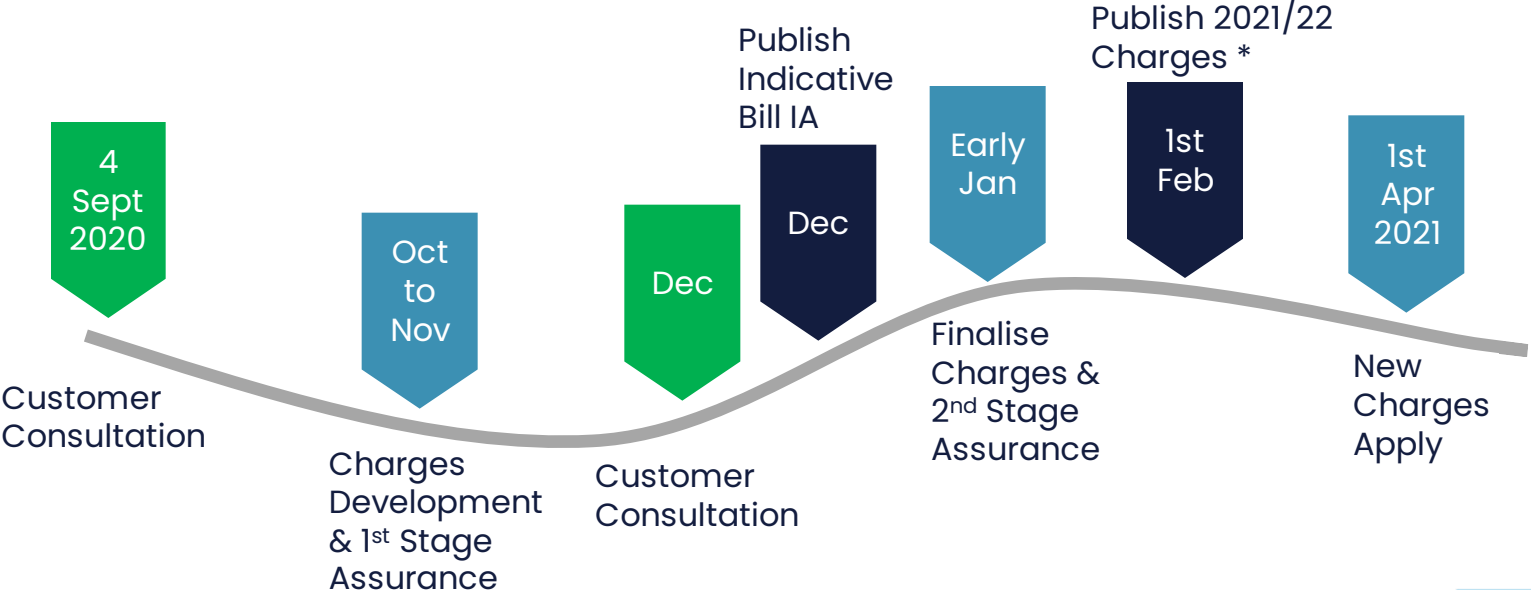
4 Sept 2020

Customer Consultation

Oct to Nov

Charges Development & 1$^{st}$ Stage Assurance

Dec

Customer Consultation

Publish Indicative Bill IA

Dec

Early Jan

Finalise Charges & 2$^{nd}$ Stage Assurance

Publish 2021/22 Charges *

1st Feb

1st Apr 2021

New Charges Apply